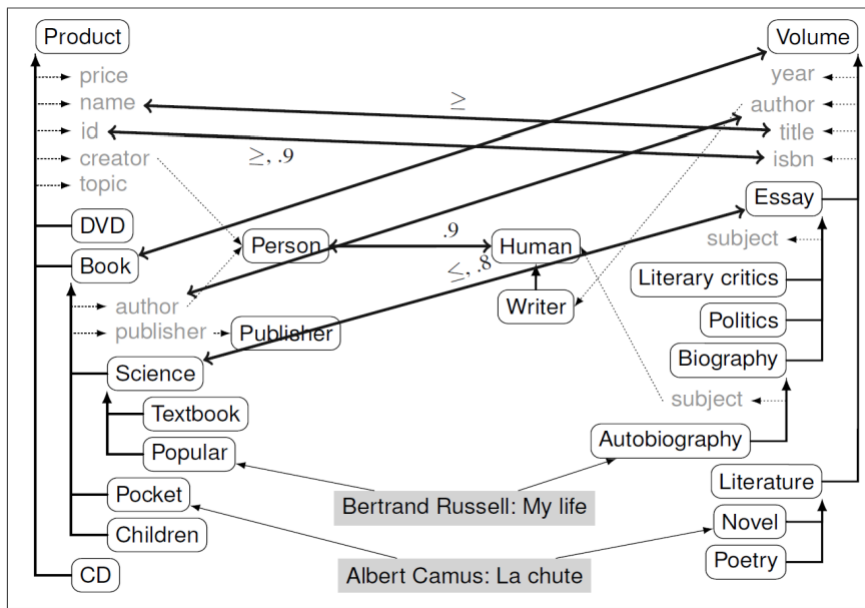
Product
price
name
id
creator
topic
DVD
Book
author
publisher
Publisher
Science
Textbook
Popular
Pocket
Children
CD
Person
Human
Writer
$\geq$
$\geq, .9$
$.9$
$\leq, .8$
Volume
year
author
title
isbn
Essay
subject
Literary critics
Politics
Biography
subject
Autobiography
Literature
Novel
Poetry
Bertrand Russell: My life
Albert Camus: La chute